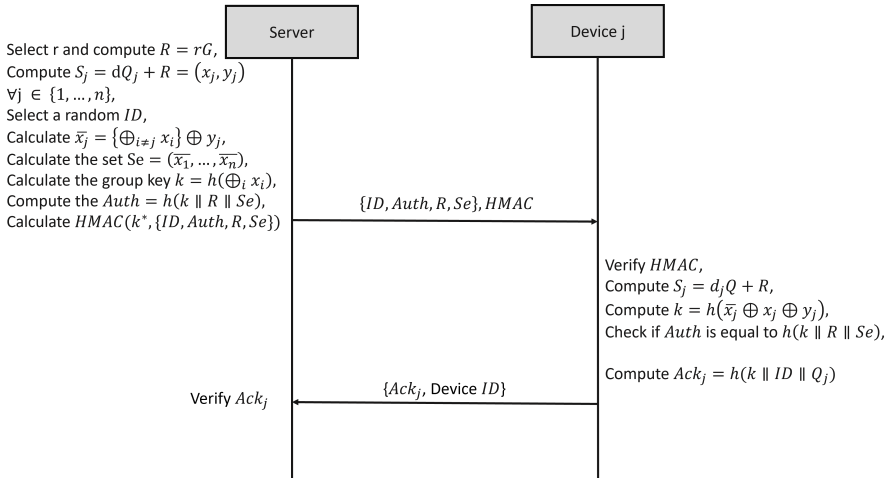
Server

Device j

Select r and compute $R = rG$,
Compute $S_j = dQ_j + R = (x_j, y_j)$
$\forall j \in \{1, \ldots, n\}$,
Select a random $ID$,
Calculate $\bar{x}_j = \{\bigoplus_{i \neq j} x_i\} \oplus y_j$,
Calculate the set Se $= (\overline{x_1}, \ldots, \overline{x_n})$,
Calculate the group key $k = h(\bigoplus_i x_i)$,
Compute the $Auth = h(k \parallel R \parallel Se)$,
Calculate $HMAC(k^*, \{ID, Auth, R, Se\})$

$\{ID, Auth, R, Se\}, HMAC$

Verify $HMAC$,
Compute $S_j = d_j Q + R$,
Compute $k = h(\overline{x_j} \oplus x_j \oplus y_j)$,
Check if $Auth$ is equal to $h(k \parallel R \parallel Se)$,

Compute $Ack_j = h(k \parallel ID \parallel Q_j)$

$\{Ack_j$, Device $ID\}$

Verify $Ack_j$